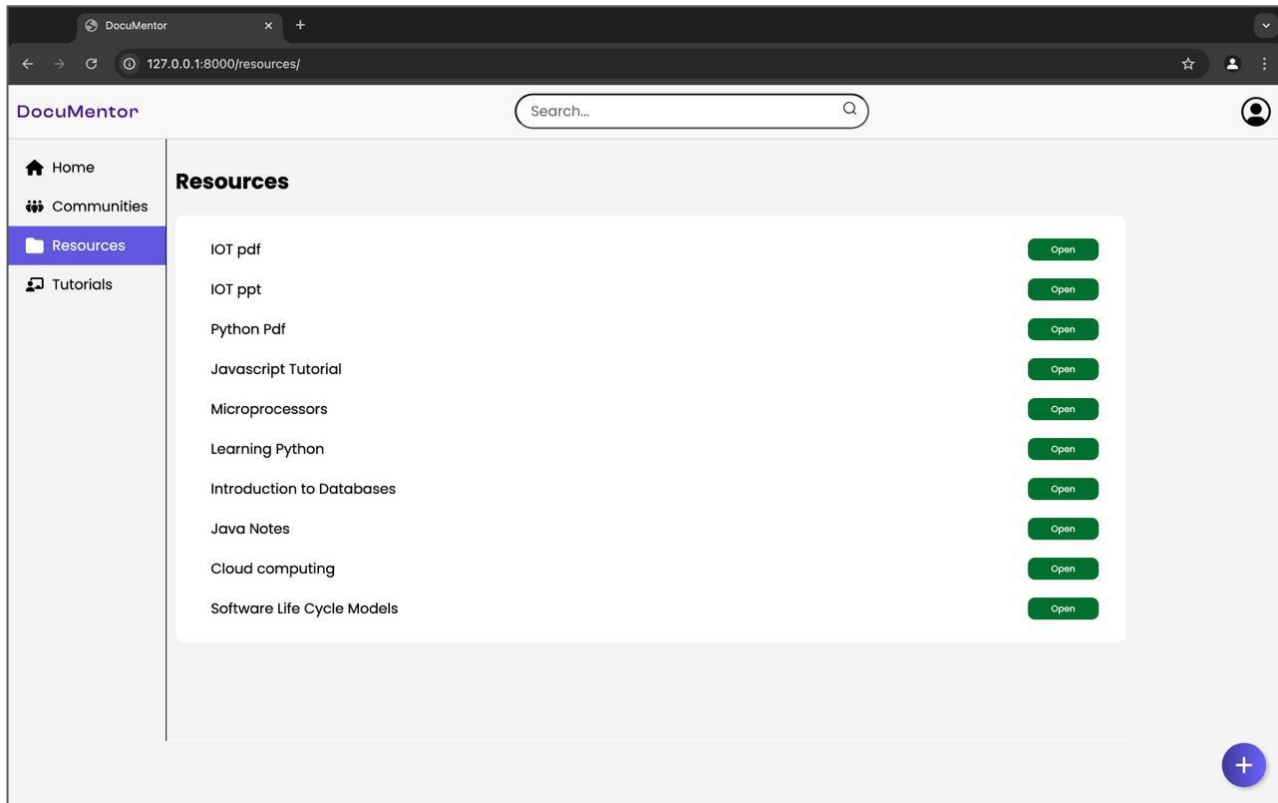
DocuMentor ×
127.0.0.1:8000/resources/

DocuMentor
Search...

Home
Communities
Resources
Tutorials

Resources

| | |
|---|---|
| IOT pdf | Open |
| IOT ppt | Open |
| Python Pdf | Open |
| Javascript Tutorial | Open |
| Microprocessors | Open |
| Learning Python | Open |
| Introduction to Databases | Open |
| Java Notes | Open |
| Cloud computing | Open |
| Software Life Cycle Models | Open |

+